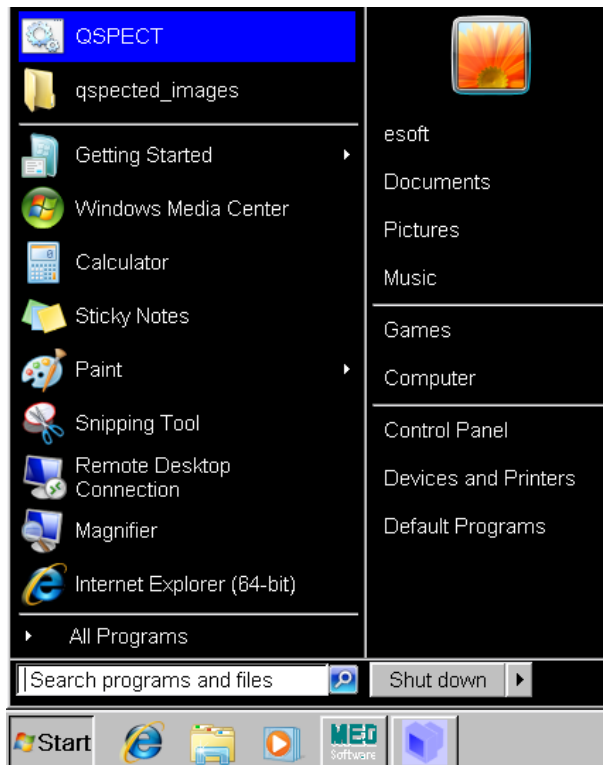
QSPECT
qspected_images
Getting Started
Windows Media Center
Calculator
Sticky Notes
Paint
Snipping Tool
Remote Desktop Connection
Magnifier
Internet Explorer (64-bit)
All Programs

esoft
Documents
Pictures
Music
Games
Computer
Control Panel
Devices and Printers
Default Programs

Search programs and files
Shut down

Start
MED Software